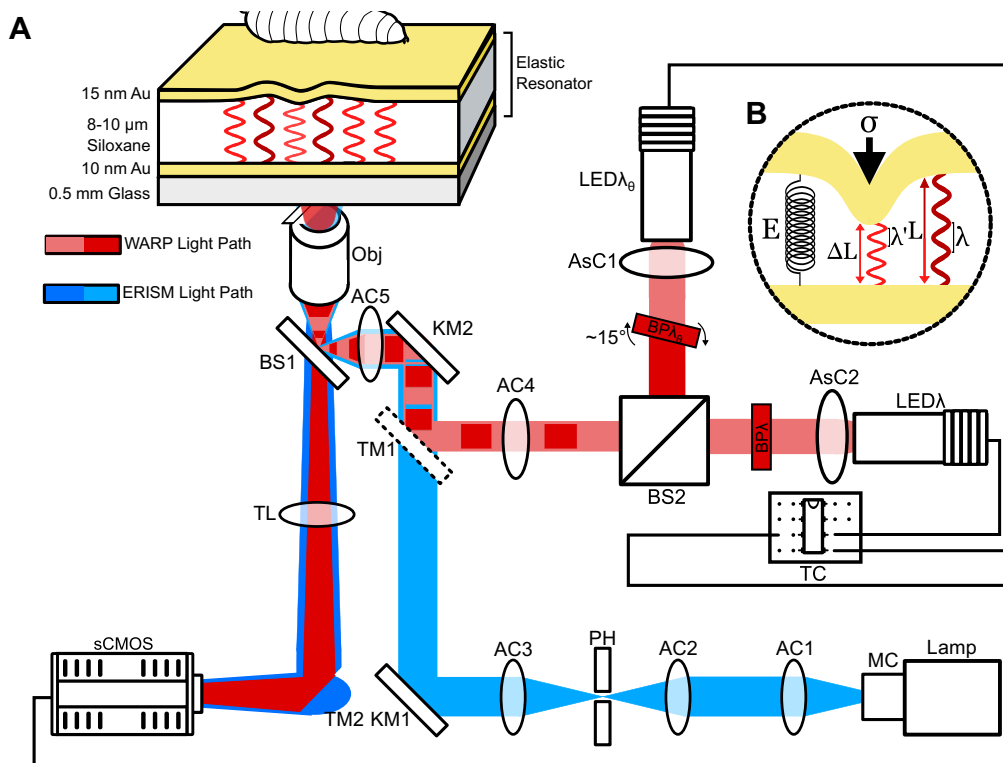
A

15 nm Au
8-10 µm Siloxane
10 nm Au
0.5 mm Glass

Elastic Resonator

WARP Light Path
ERISM Light Path

Obj
AC5
KM2
BS1
TM1
TL
AC4
LED$\lambda_\theta$
AsC1
~15°
BP$\lambda_\theta$
BS2
BP$\lambda$
AsC2
LED$\lambda$
TC

B
$\sigma$
E
$\Delta$L
$\lambda$'L
$\lambda$

sCMOS
TM2 KM1
AC3
PH
AC2
AC1
MC
Lamp